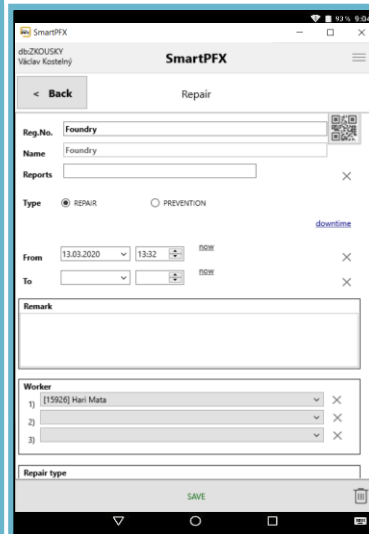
93 % 9:04
SmartPFX
dbZKOUSKY
Václav Kostelný
SmartPFX
< Back
Repair
Reg.No. Foundry
Name Foundry
Reports
Type REPAIR PREVENTION
downtime
now
From 13.03.2020 13:32
now
To
Remark
Worker
1) [15926] Hari Mata
2)
3)
Repair type
SAVE